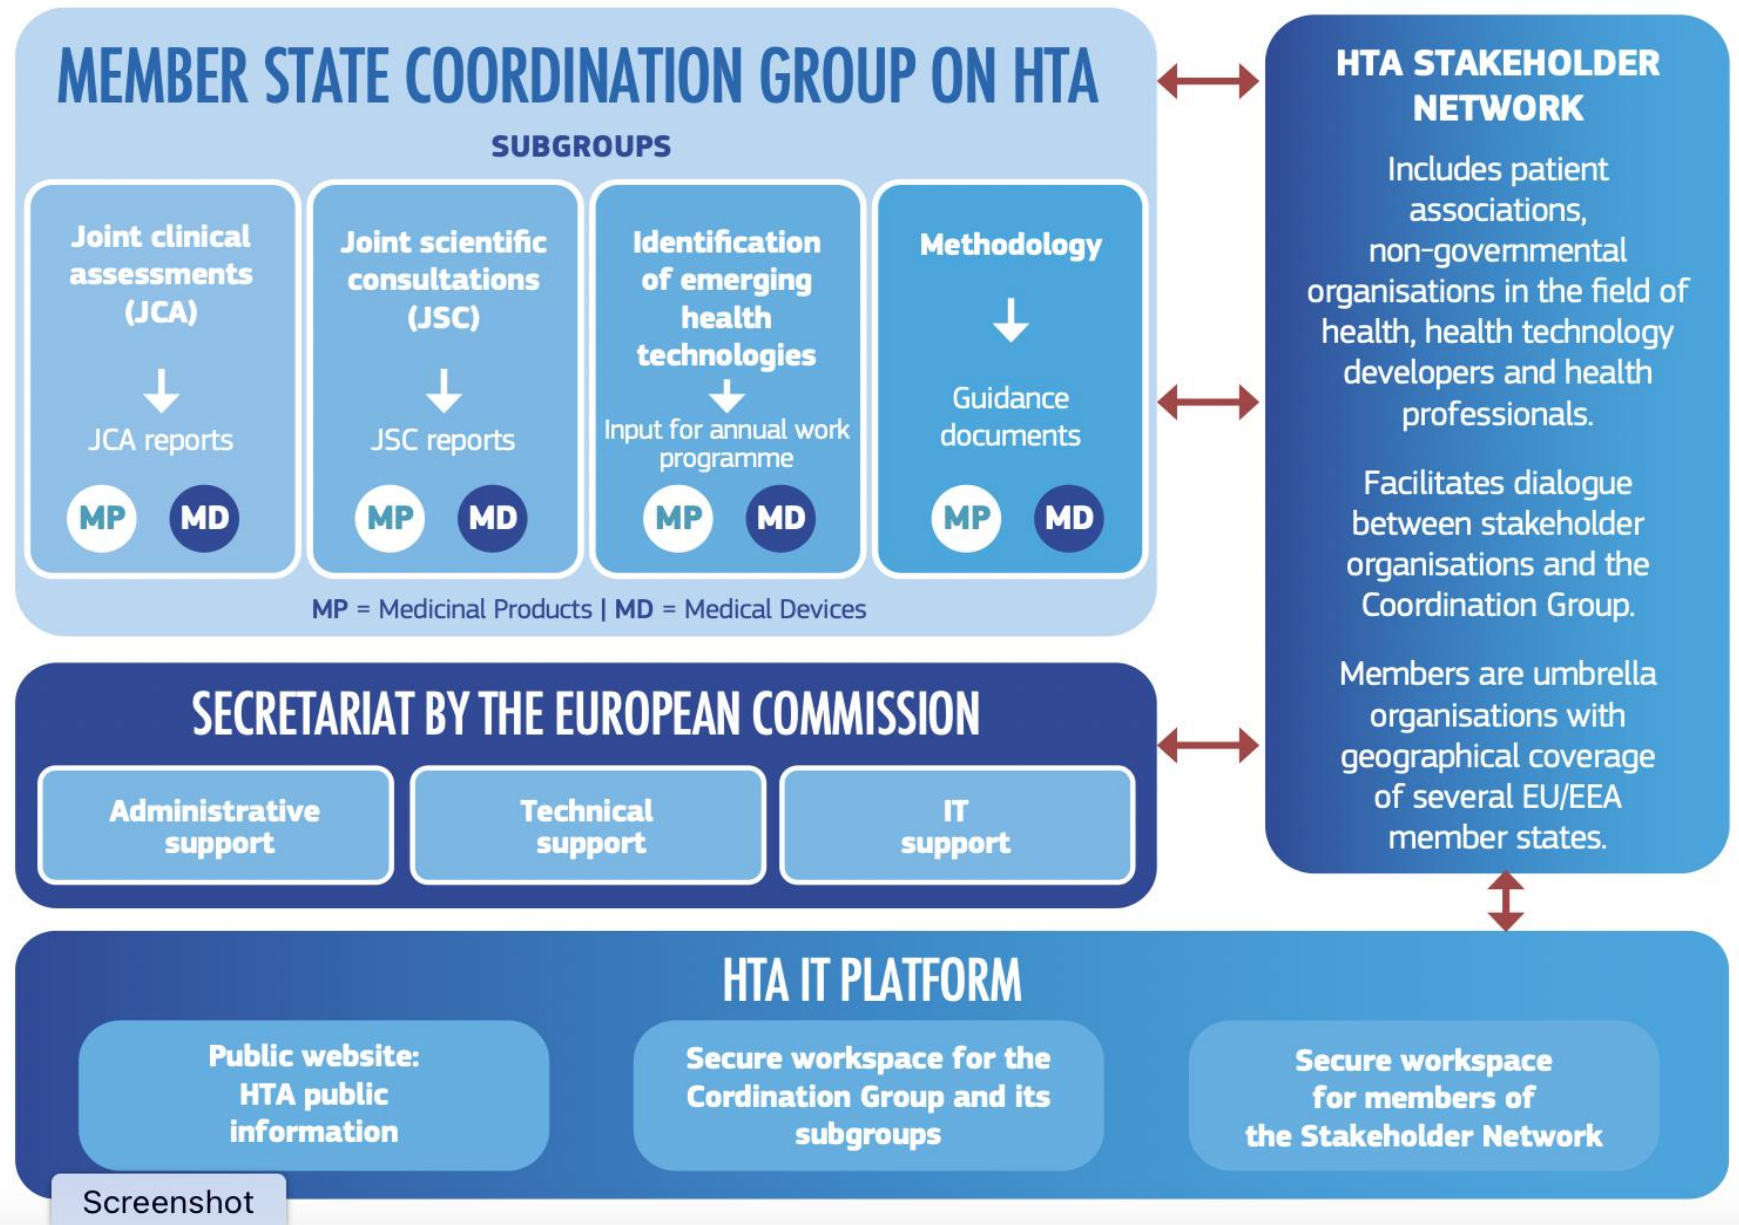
MEMBER STATE COORDINATION GROUP ON HTA

SUBGROUPS

Joint clinical assessments (JCA)

JCA reports

MP MD

Joint scientific consultations (JSC)

JSC reports

MP MD

Identification of emerging health technologies

Input for annual work programme

MP MD

Methodology

Guidance documents

MP MD

MP = Medicinal Products | MD = Medical Devices

HTA STAKEHOLDER NETWORK

Includes patient associations, non-governmental organisations in the field of health, health technology developers and health professionals.

Facilitates dialogue between stakeholder organisations and the Coordination Group.

Members are umbrella organisations with geographical coverage of several EU/EEA member states.

SECRETARIAT BY THE EUROPEAN COMMISSION

Administrative support

Technical support

IT support

HTA IT PLATFORM

Public website: HTA public information

Secure workspace for the Cordination Group and its subgroups

Secure workspace for members of the Stakeholder Network

Screenshot